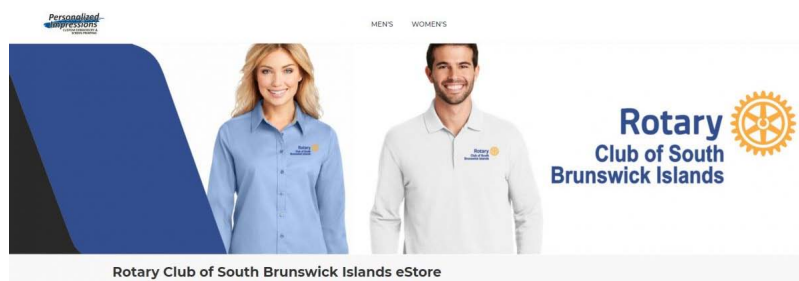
Personalized Impressions
CUSTOM EMBROIDERY & SCREEN PRINTING

MEN'S WOMEN'S

Rotary Club of South Brunswick Islands

Rotary Club of South Brunswick Islands

Rotary Club of South Brunswick Islands

Rotary Club of South Brunswick Islands eStore